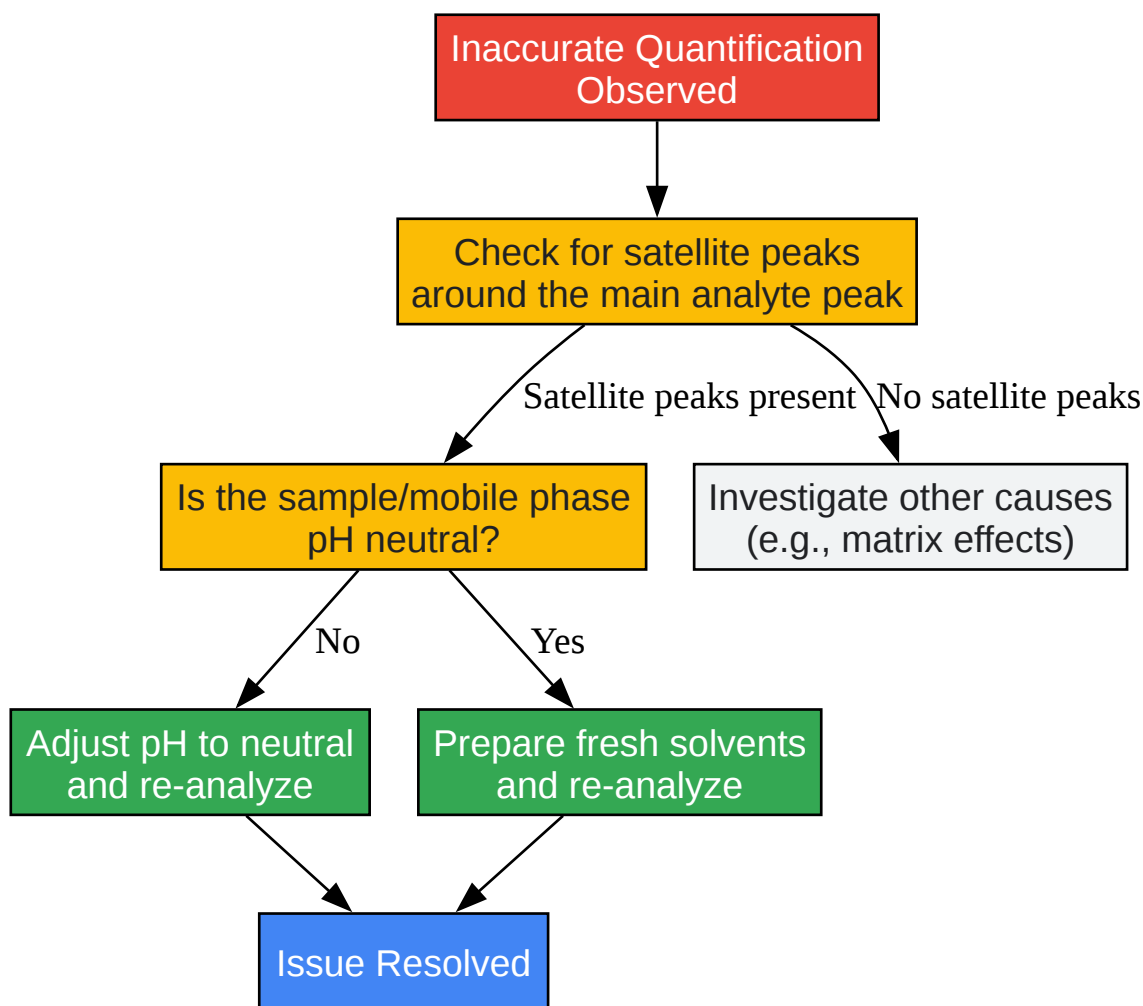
Inaccurate Quantification Observed

Check for satellite peaks around the main analyte peak

Satellite peaks present

No satellite peaks

Is the sample/mobile phase pH neutral?

Investigate other causes (e.g., matrix effects)

No

Yes

Adjust pH to neutral and re-analyze

Prepare fresh solvents and re-analyze

Issue Resolved